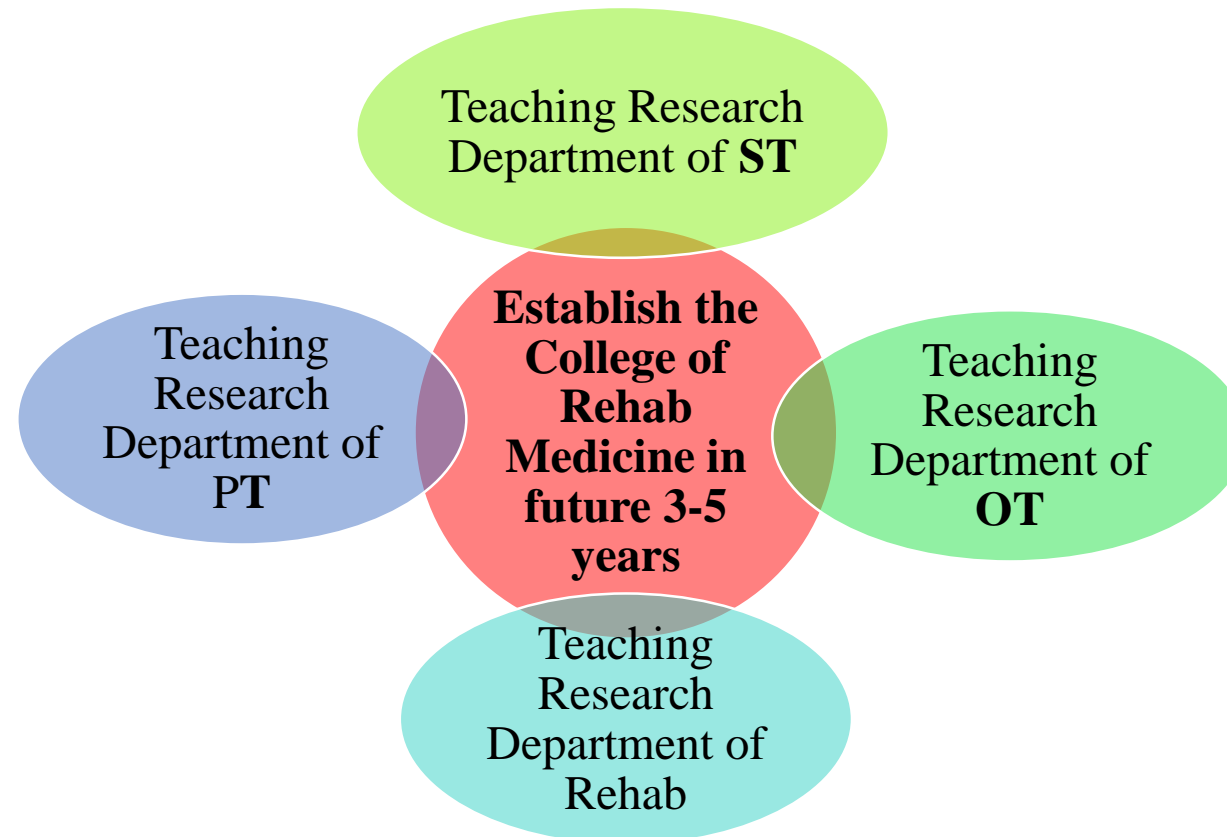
Teaching Research Department of **ST**

Teaching Research Department of P**T**

**Establish the College of Rehab Medicine in future 3-5 years**

Teaching Research Department of **OT**

Teaching Research Department of Rehab